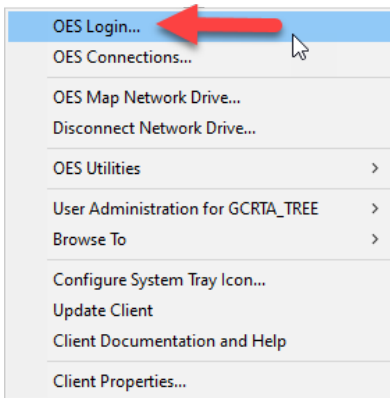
OES Login...
OES Connections...

OES Map Network Drive...
Disconnect Network Drive...

OES Utilities >

User Administration for GCRTA_TREE >
Browse To >

Configure System Tray Icon...
Update Client
Client Documentation and Help

Client Properties...